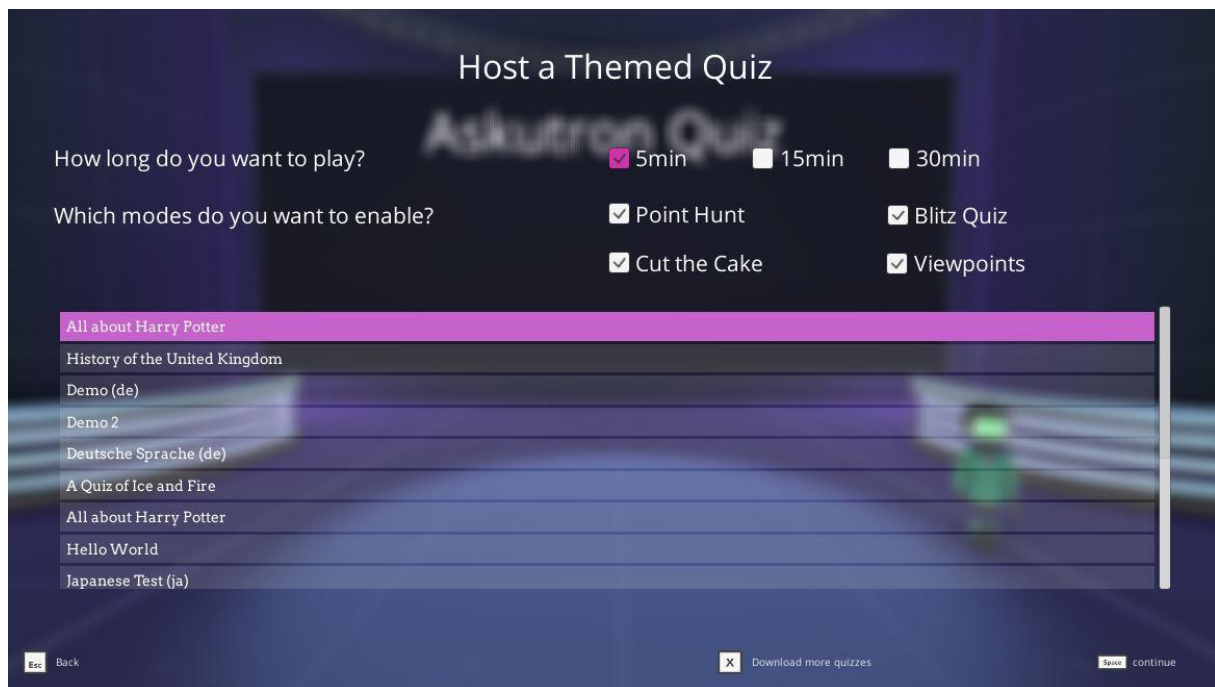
Host a Themed Quiz

Askutron Quiz

How long do you want to play?
5min
15min
30min

Which modes do you want to enable?
Point Hunt
Blitz Quiz
Cut the Cake
Viewpoints

All about Harry Potter
History of the United Kingdom
Demo (de)
Demo 2
Deutsche Sprache (de)
A Quiz of Ice and Fire
All about Harry Potter
Hello World
Japanese Test (ja)

Esc Back
X Download more quizzes
Space continue